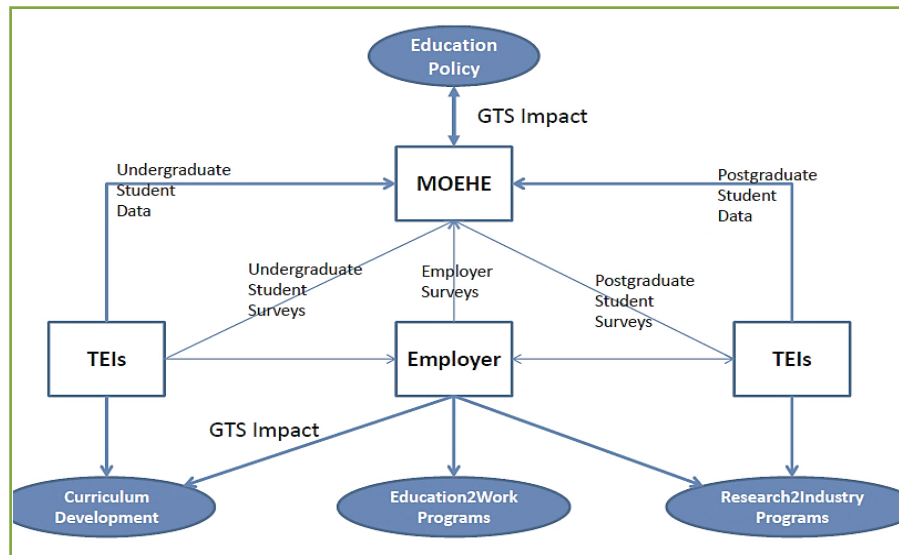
Education Policy

GTS Impact

Undergraduate Student Data

MOEHE

Postgraduate Student Data

Undergraduate Student Surveys

Employer Surveys

Postgraduate Student Surveys

TEIs

Employer

TEIs

GTS Impact

Curriculum Development

Education2Work Programs

Research2Industry Programs